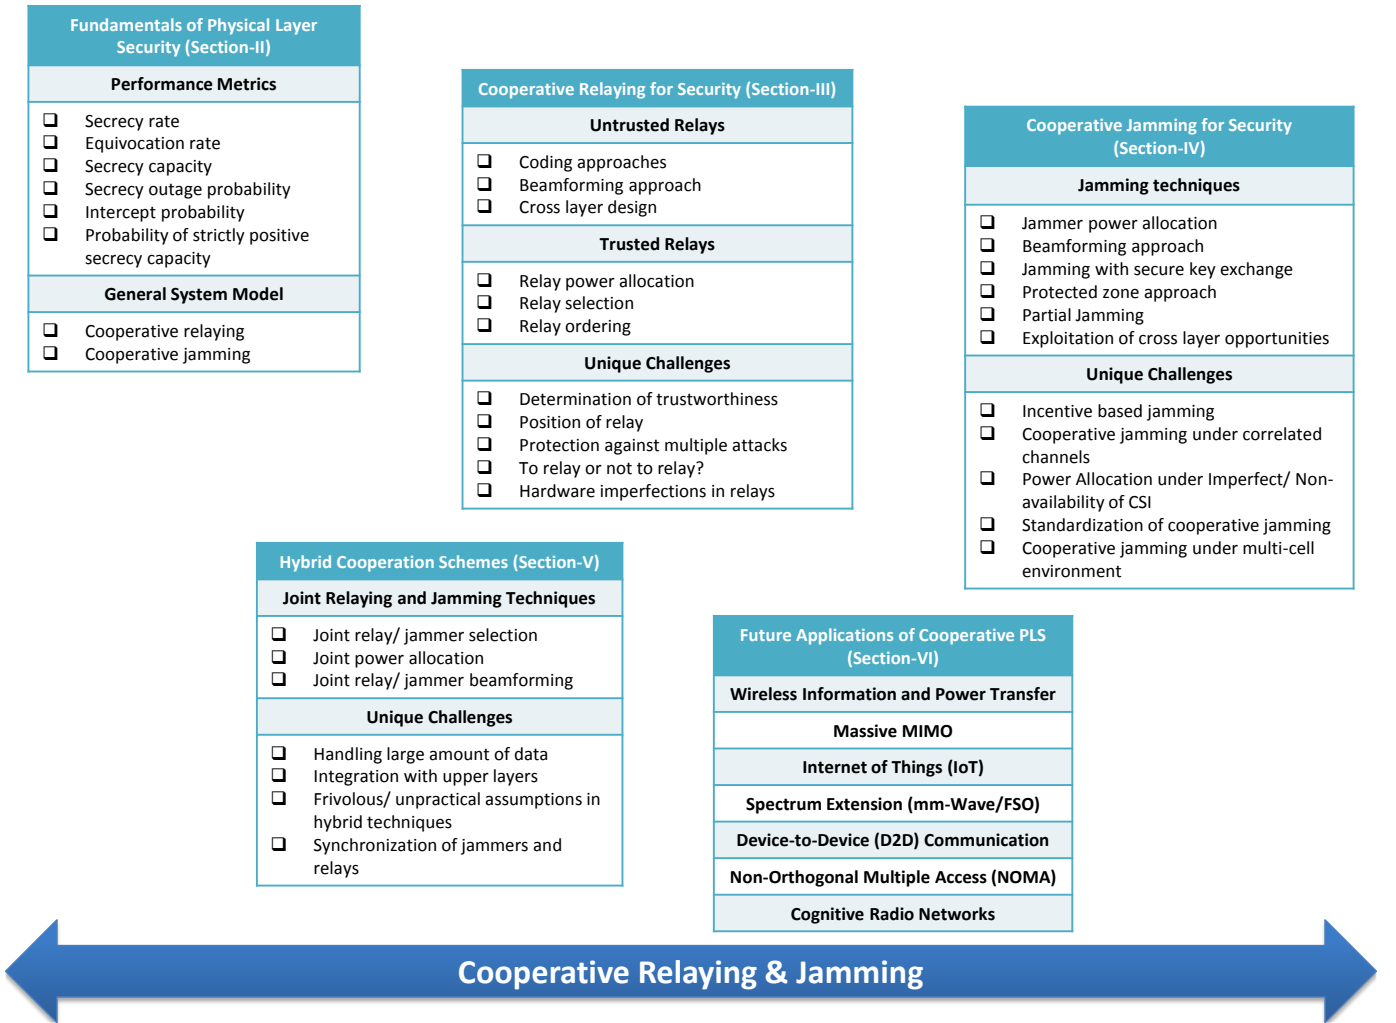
Fundamentals of Physical Layer Security (Section-II)

Performance Metrics

❑ Secrecy rate
❑ Equivocation rate
❑ Secrecy capacity
❑ Secrecy outage probability
❑ Intercept probability
❑ Probability of strictly positive secrecy capacity

General System Model

❑ Cooperative relaying
❑ Cooperative jamming

Cooperative Relaying for Security (Section-III)

Untrusted Relays

❑ Coding approaches
❑ Beamforming approach
❑ Cross layer design

Trusted Relays

❑ Relay power allocation
❑ Relay selection
❑ Relay ordering

Unique Challenges

❑ Determination of trustworthiness
❑ Position of relay
❑ Protection against multiple attacks
❑ To relay or not to relay?
❑ Hardware imperfections in relays

Cooperative Jamming for Security (Section-IV)

Jamming techniques

❑ Jammer power allocation
❑ Beamforming approach
❑ Jamming with secure key exchange
❑ Protected zone approach
❑ Partial Jamming
❑ Exploitation of cross layer opportunities

Unique Challenges

❑ Incentive based jamming
❑ Cooperative jamming under correlated channels
❑ Power Allocation under Imperfect/ Non-availability of CSI
❑ Standardization of cooperative jamming
❑ Cooperative jamming under multi-cell environment

Hybrid Cooperation Schemes (Section-V)

Joint Relaying and Jamming Techniques

❑ Joint relay/ jammer selection
❑ Joint power allocation
❑ Joint relay/ jammer beamforming

Unique Challenges

❑ Handling large amount of data
❑ Integration with upper layers
❑ Frivolous/ unpractical assumptions in hybrid techniques
❑ Synchronization of jammers and relays

Future Applications of Cooperative PLS (Section-VI)

Wireless Information and Power Transfer

Massive MIMO

Internet of Things (IoT)

Spectrum Extension (mm-Wave/FSO)

Device-to-Device (D2D) Communication

Non-Orthogonal Multiple Access (NOMA)

Cognitive Radio Networks

Cooperative Relaying & Jamming